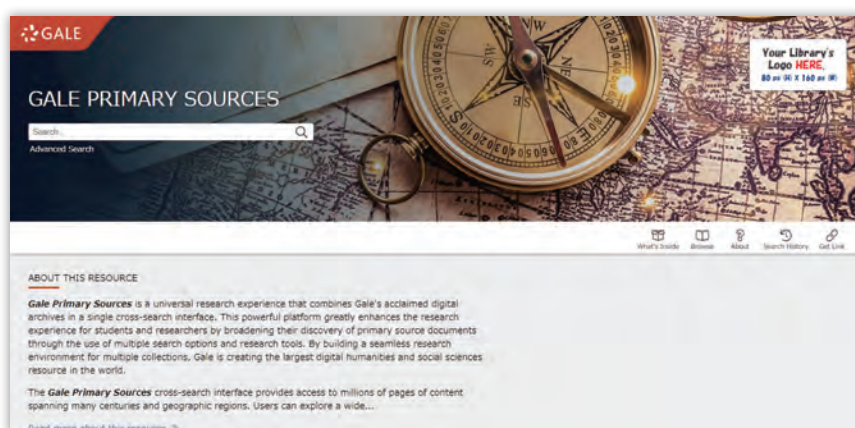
GALE

GALE PRIMARY SOURCES

Search

Advanced Search

Your Library's Logo HERE. 80 px (H) X 160 px (W)

What's Inside Browse About Search History Get Link

ABOUT THIS RESOURCE

*Gale Primary Sources* is a universal research experience that combines Gale's acclaimed digital archives in a single cross-search interface. This powerful platform greatly enhances the research experience for students and researchers by broadening their discovery of primary source documents through the use of multiple search options and research tools. By building a seamless research environment for multiple collections, Gale is creating the largest digital humanities and social sciences resource in the world.

The *Gale Primary Sources* cross-search interface provides access to millions of pages of content spanning many centuries and geographic regions. Users can explore a wide...

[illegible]